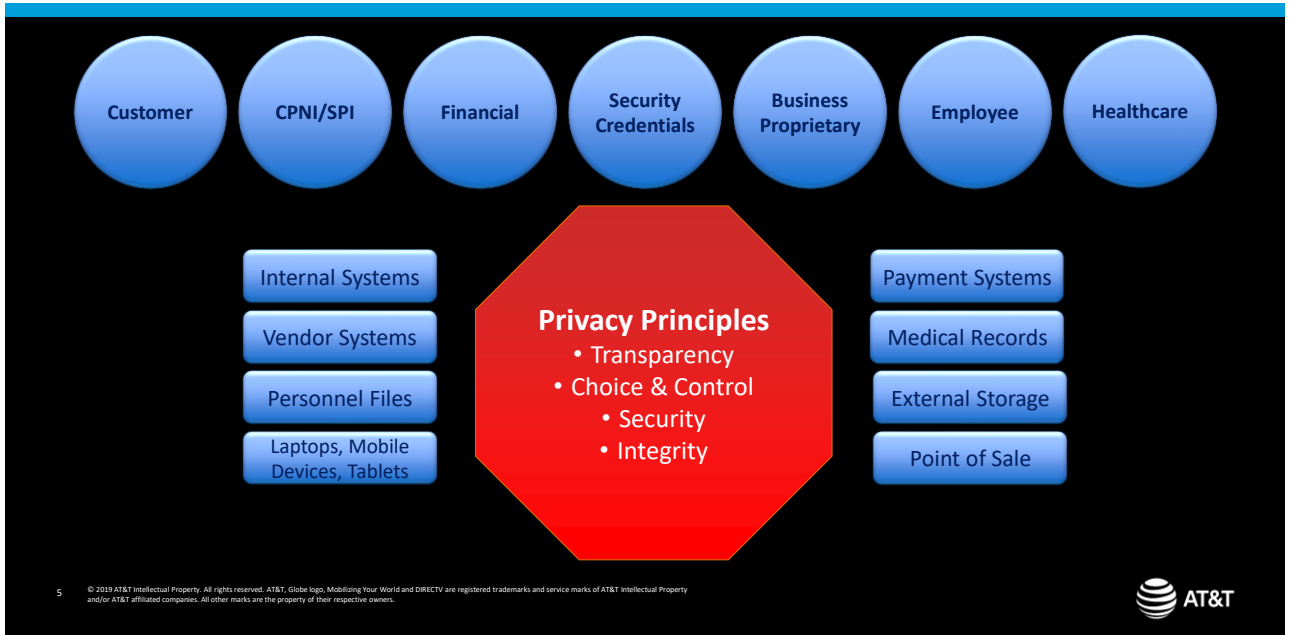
Customer

CPNI/SPI

Financial

Security Credentials

Business Proprietary

Employee

Healthcare

Internal Systems

Vendor Systems

Personnel Files

Laptops, Mobile Devices, Tablets

Privacy Principles
• Transparency
• Choice & Control
• Security
• Integrity

Payment Systems

Medical Records

External Storage

Point of Sale

5 © 2019 AT&T Intellectual Property. All rights reserved. AT&T, Globe logo, Mobilizing Your World and DIRECTV are registered trademarks and service marks of AT&T Intellectual Property and/or AT&T affiliated companies. All other marks are the property of their respective owners.

AT&T